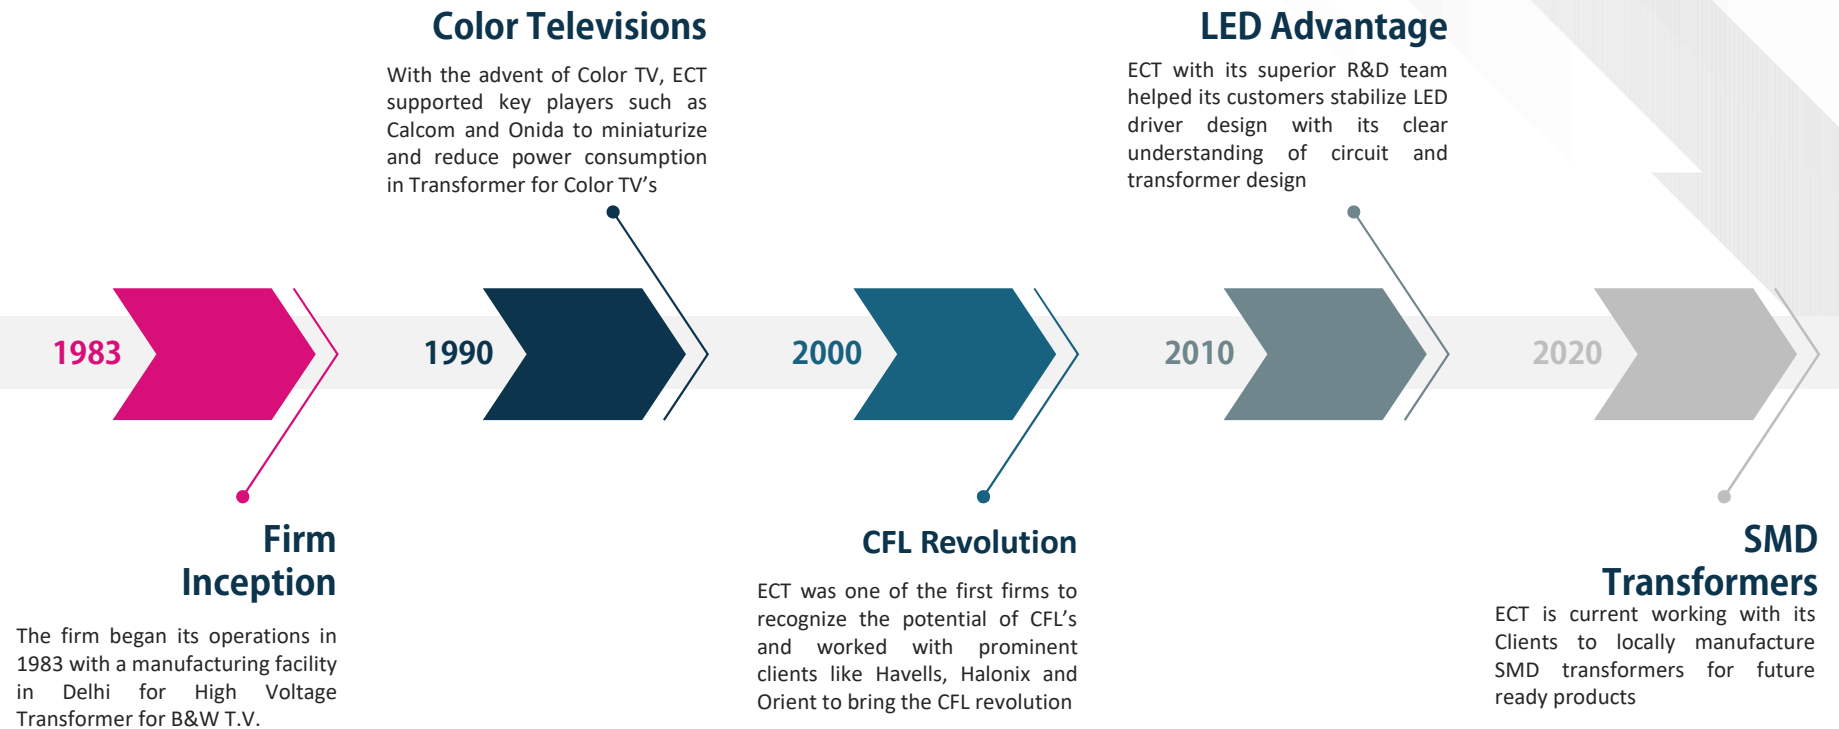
Color Televisions

With the advent of Color TV, ECT supported key players such as Calcom and Onida to miniaturize and reduce power consumption in Transformer for Color TV’s

LED Advantage

ECT with its superior R&D team helped its customers stabilize LED driver design with its clear understanding of circuit and transformer design

1983

1990

2000

2010

2020

Firm Inception

The firm began its operations in 1983 with a manufacturing facility in Delhi for High Voltage Transformer for B&W T.V.

CFL Revolution

ECT was one of the first firms to recognize the potential of CFL’s and worked with prominent clients like Havells, Halonix and Orient to bring the CFL revolution

SMD Transformers

ECT is current working with its Clients to locally manufacture SMD transformers for future ready products